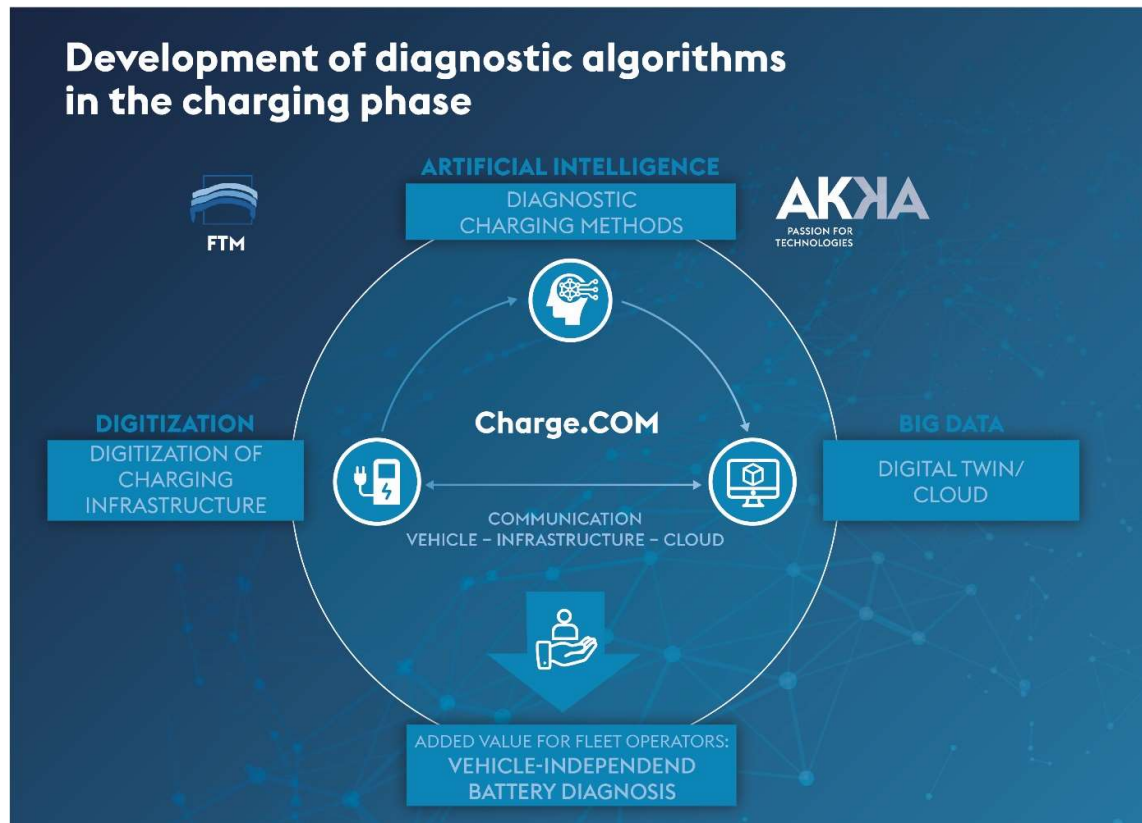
Development of diagnostic algorithms in the charging phase

FTM

ARTIFICIAL INTELLIGENCE

DIAGNOSTIC CHARGING METHODS

AKKA
PASSION FOR TECHNOLOGIES

DIGITIZATION

DIGITIZATION OF CHARGING INFRASTRUCTURE

Charge.COM

BIG DATA

DIGITAL TWIN/ CLOUD

COMMUNICATION
VEHICLE – INFRASTRUCTURE – CLOUD

ADDED VALUE FOR FLEET OPERATORS:
VEHICLE-INDEPENDEND BATTERY DIAGNOSIS